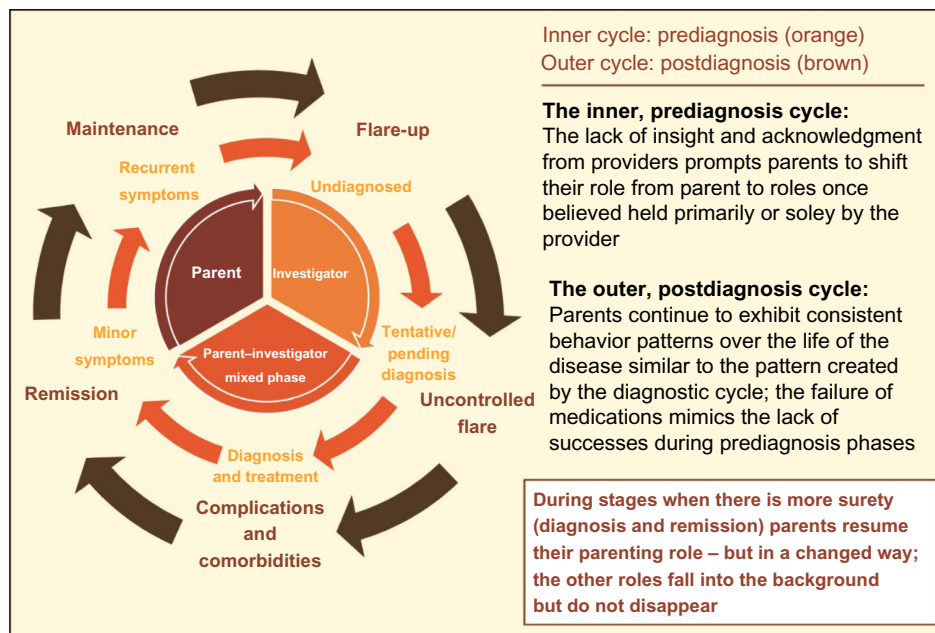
Maintenance

Flare-up

Recurrent symptoms

Undiagnosed

Parent

Investigator

Parent–investigator mixed phase

Minor symptoms

Tentative/ pending diagnosis

Remission

Uncontrolled flare

Diagnosis and treatment

Complications and comorbidities

Inner cycle: prediagnosis (orange)
Outer cycle: postdiagnosis (brown)

The inner, prediagnosis cycle:
The lack of insight and acknowledgment from providers prompts parents to shift their role from parent to roles once believed held primarily or soley by the provider

The outer, postdiagnosis cycle:
Parents continue to exhibit consistent behavior patterns over the life of the disease similar to the pattern created by the diagnostic cycle; the failure of medications mimics the lack of successes during prediagnosis phases

During stages when there is more surety (diagnosis and remission) parents resume their parenting role – but in a changed way; the other roles fall into the background but do not disappear